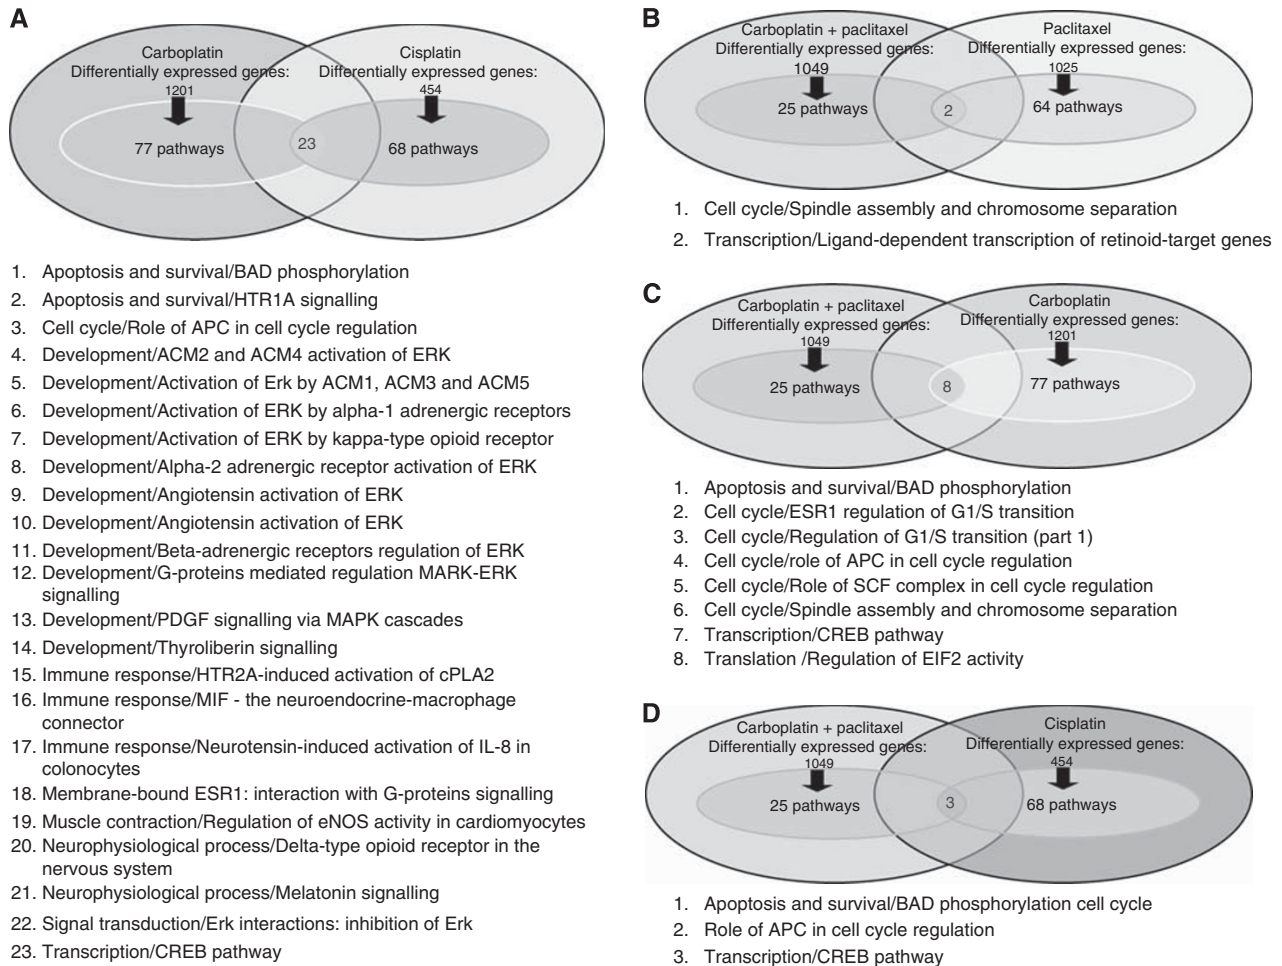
A

Carboplatin
Differentially expressed genes:
1201

77 pathways

23

Cisplatin
Differentially expressed genes:
454

68 pathways

1. Apoptosis and survival/BAD phosphorylation
2. Apoptosis and survival/HTR1A signalling
3. Cell cycle/Role of APC in cell cycle regulation
4. Development/ACM2 and ACM4 activation of ERK
5. Development/Activation of Erk by ACM1, ACM3 and ACM5
6. Development/Activation of ERK by alpha-1 adrenergic receptors
7. Development/Activation of ERK by kappa-type opioid receptor
8. Development/Alpha-2 adrenergic receptor activation of ERK
9. Development/Angiotensin activation of ERK
10. Development/Angiotensin activation of ERK
11. Development/Beta-adrenergic receptors regulation of ERK
12. Development/G-proteins mediated regulation MARK-ERK signalling
13. Development/PDGF signalling via MAPK cascades
14. Development/Thyroliberin signalling
15. Immune response/HTR2A-induced activation of cPLA2
16. Immune response/MIF - the neuroendocrine-macrophage connector
17. Immune response/Neurotensin-induced activation of IL-8 in colonocytes
18. Membrane-bound ESR1: interaction with G-proteins signalling
19. Muscle contraction/Regulation of eNOS activity in cardiomyocytes
20. Neurophysiological process/Delta-type opioid receptor in the nervous system
21. Neurophysiological process/Melatonin signalling
22. Signal transduction/Erk interactions: inhibition of Erk
23. Transcription/CREB pathway

B

Carboplatin + paclitaxel
Differentially expressed genes:
1049

25 pathways

2

Paclitaxel
Differentially expressed genes:
1025

64 pathways

1. Cell cycle/Spindle assembly and chromosome separation
2. Transcription/Ligand-dependent transcription of retinoid-target genes

C

Carboplatin + paclitaxel
Differentially expressed genes:
1049

25 pathways

8

Carboplatin
Differentially expressed genes:
1201

77 pathways

1. Apoptosis and survival/BAD phosphorylation
2. Cell cycle/ESR1 regulation of G1/S transition
3. Cell cycle/Regulation of G1/S transition (part 1)
4. Cell cycle/role of APC in cell cycle regulation
5. Cell cycle/Role of SCF complex in cell cycle regulation
6. Cell cycle/Spindle assembly and chromosome separation
7. Transcription/CREB pathway
8. Translation /Regulation of EIF2 activity

D

Carboplatin + paclitaxel
Differentially expressed genes:
1049

25 pathways

3

Cisplatin
Differentially expressed genes:
454

68 pathways

1. Apoptosis and survival/BAD phosphorylation cell cycle
2. Role of APC in cell cycle regulation
3. Transcription/CREB pathway